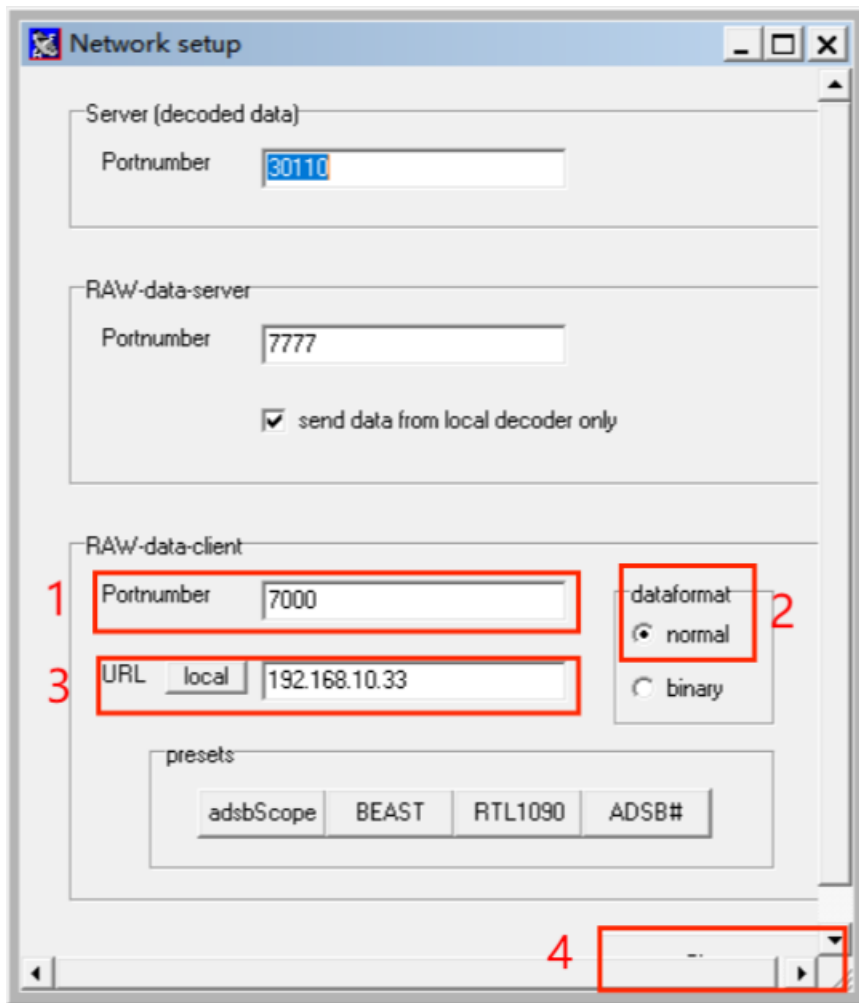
Network setup

Server (decoded data)

Portnumber 30110

RAW-data-server

Portnumber 7777

send data from local decoder only

RAW-data-client

1 Portnumber 7000

dataformat 2

normal

3 URL local 192.168.10.33

binary

presets

adsbScope BEAST RTL1090 ADSB#

4 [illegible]